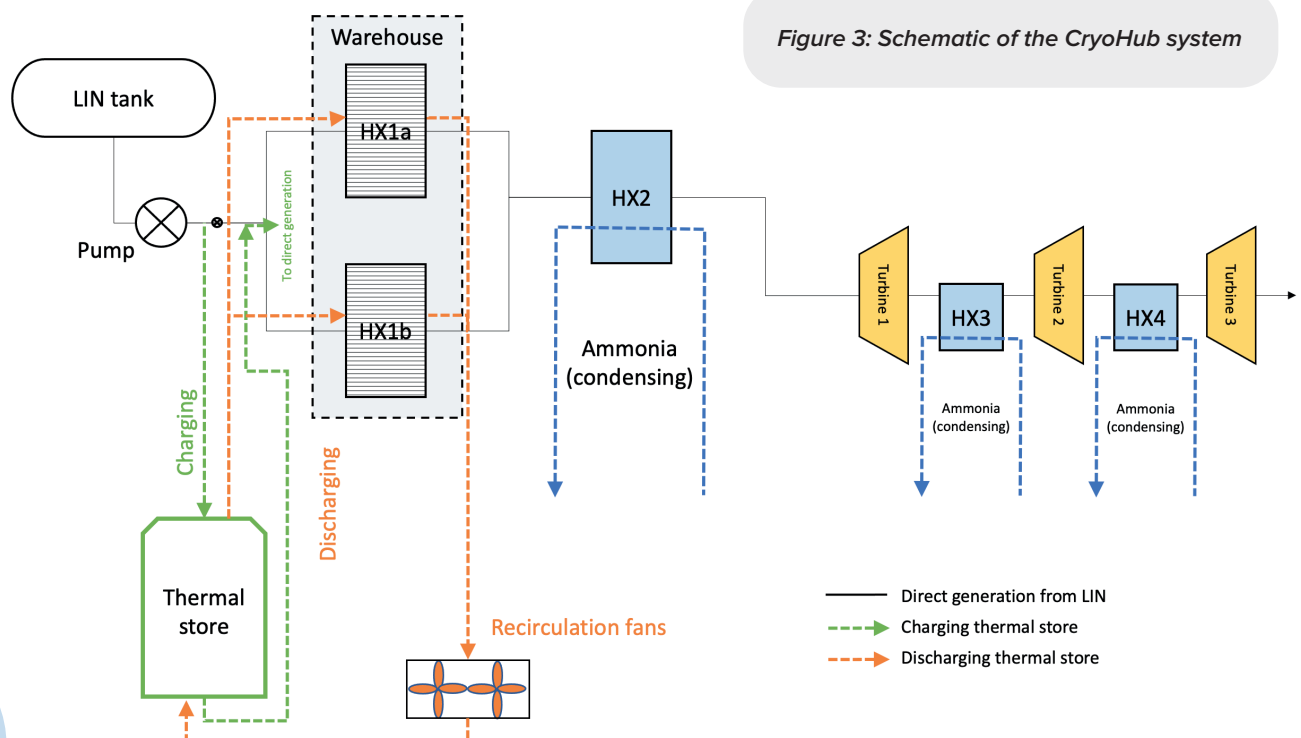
Figure 3: Schematic of the CryoHub system

LIN tank

Pump

Warehouse

HX1a

HX1b

To direct generation

HX2

Ammonia (condensing)

Turbine 1

HX3

Turbine 2

HX4

Turbine 3

Ammonia (condensing)

Ammonia (condensing)

Charging

Discharging

Thermal store

Recirculation fans

Direct generation from LIN
Charging thermal store
Discharging thermal store